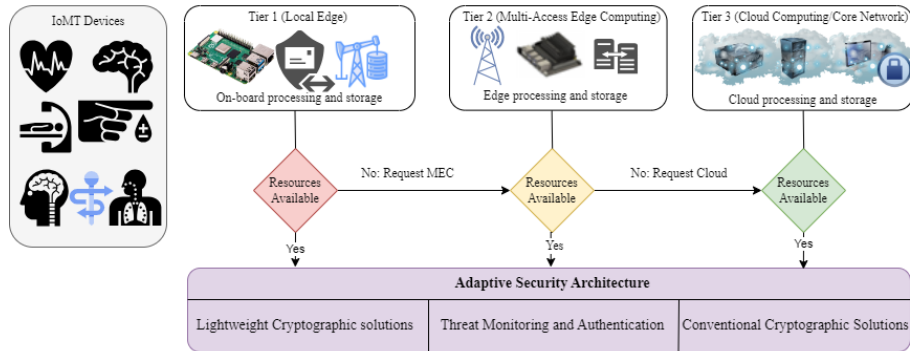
IoMT Devices

Tier 1 (Local Edge)

On-board processing and storage

Tier 2 (Multi-Access Edge Computing)

Edge processing and storage

Tier 3 (Cloud Computing/Core Network)

Cloud processing and storage

Resources Available

No: Request MEC

Resources Available

No: Request Cloud

Resources Available

Yes

Yes

Yes

Adaptive Security Architecture

| Lightweight Cryptographic solutions | Threat Monitoring and Authentication | Conventional Cryptographic Solutions |
|---|---|---|